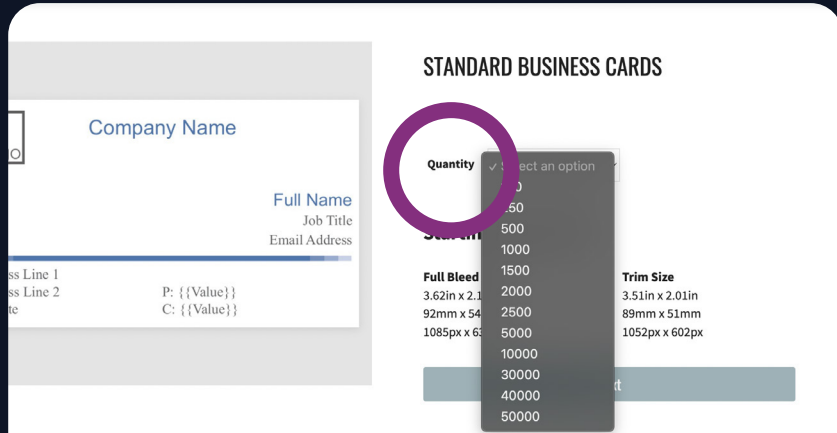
O

Company Name

Full Name
Job Title
Email Address

ss Line 1
ss Line 2
te

P: {{Value}}
C: {{Value}}

STANDARD BUSINESS CARDS

Quantity

✓ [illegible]ect an option
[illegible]0
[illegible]50
500
1000
1500
2000
2500
5000
10000
30000
40000
50000

Sta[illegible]

Full Bleed
3.62in x 2.1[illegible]
92mm x 54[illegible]
1085px x 63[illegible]

Trim Size
3.51in x 2.01in
89mm x 51mm
1052px x 602px

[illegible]t